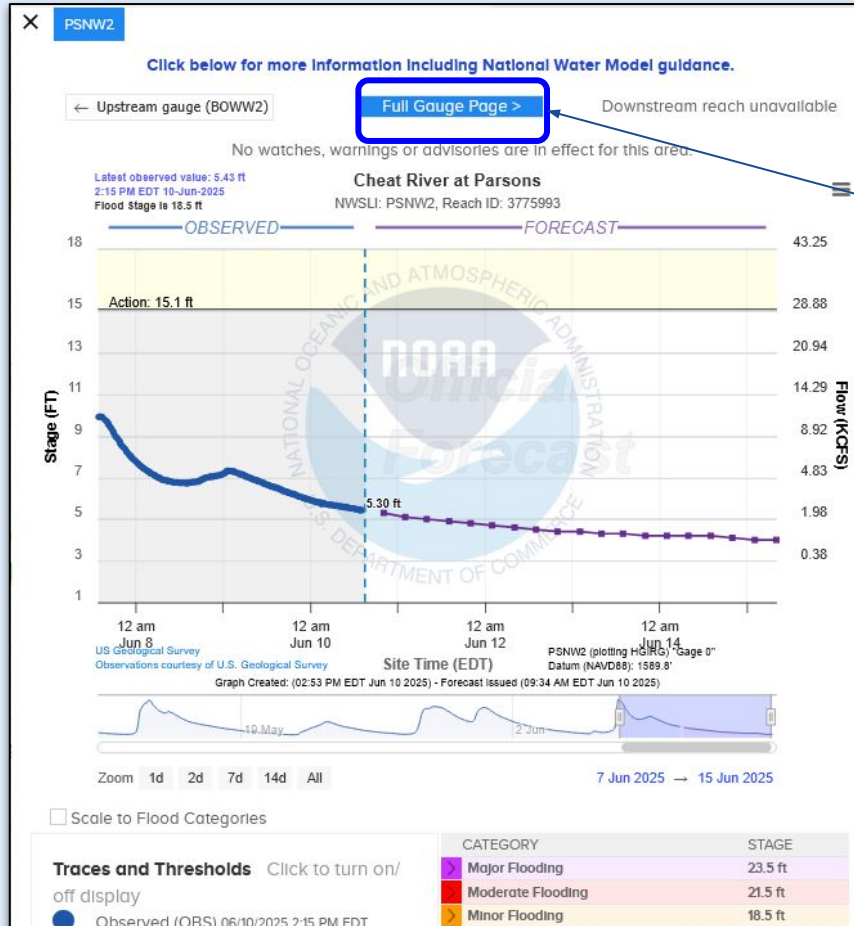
× PSNW2

Click below for more information including National Water Model guidance.

← Upstream gauge (BOWW2) Full Gauge Page > Downstream reach unavailable

No watches, warnings or advisories are in effect for this area.

Latest observed value: 5.43 ft
2:15 PM EDT 10-Jun-2025
Flood Stage is 18.5 ft

Cheat River at Parsons
NWSLI: PSNW2, Reach ID: 3775993

OBSERVED FORECAST

Action: 15.1 ft

Stage (FT)
18
15
13
11
9
7
5
3
1

Flow (KCFS)
43.25
28.88
20.94
14.29
8.92
4.83
1.98
0.38

5.30 ft

NATIONAL OCEANIC AND ATMOSPHERIC ADMINISTRATION
U.S. DEPARTMENT OF COMMERCE
NOAA
Official Forecast

12 am Jun 8
12 am Jun 10
12 am Jun 12
12 am Jun 14

US Geological Survey
Observations courtesy of U.S. Geological Survey
Site Time (EDT)
PSNW2 (plotting HGIRG) "Gage 0"
Datum (NAVD88): 1589.8'
Graph Created: (02:53 PM EDT Jun 10 2025) - Forecast Issued (09:34 AM EDT Jun 10 2025)

19 May
2 Jun

Zoom 1d 2d 7d 14d All
7 Jun 2025 → 15 Jun 2025

Scale to Flood Categories

Traces and Thresholds Click to turn on/off display
Observed (OBS) 06/10/2025 2:15 PM EDT

| CATEGORY | STAGE |
|---|---|
| Major Flooding | 23.5 ft |
| Moderate Flooding | 21.5 ft |
| Minor Flooding | 18.5 ft |